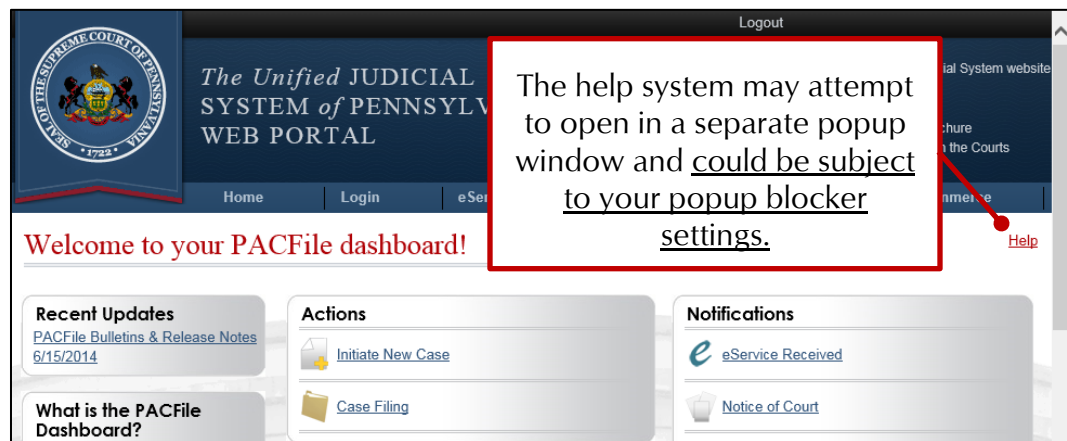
Logout

SEAL OF THE SUPREME COURT OF PENNSYLVANIA 1722

The Unified JUDICIAL SYSTEM of PENNSYLV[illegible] WEB PORTAL

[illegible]ial System website

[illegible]chure

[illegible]n the Courts

Home | Login | eSer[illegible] | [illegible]mmerce

The help system may attempt to open in a separate popup window and could be subject to your popup blocker settings.

Welcome to your PACFile dashboard!

Help

Recent Updates

PACFile Bulletins & Release Notes 6/15/2014

What is the PACFile Dashboard?

Actions

Initiate New Case

Case Filing

Notifications

eService Received

Notice of Court